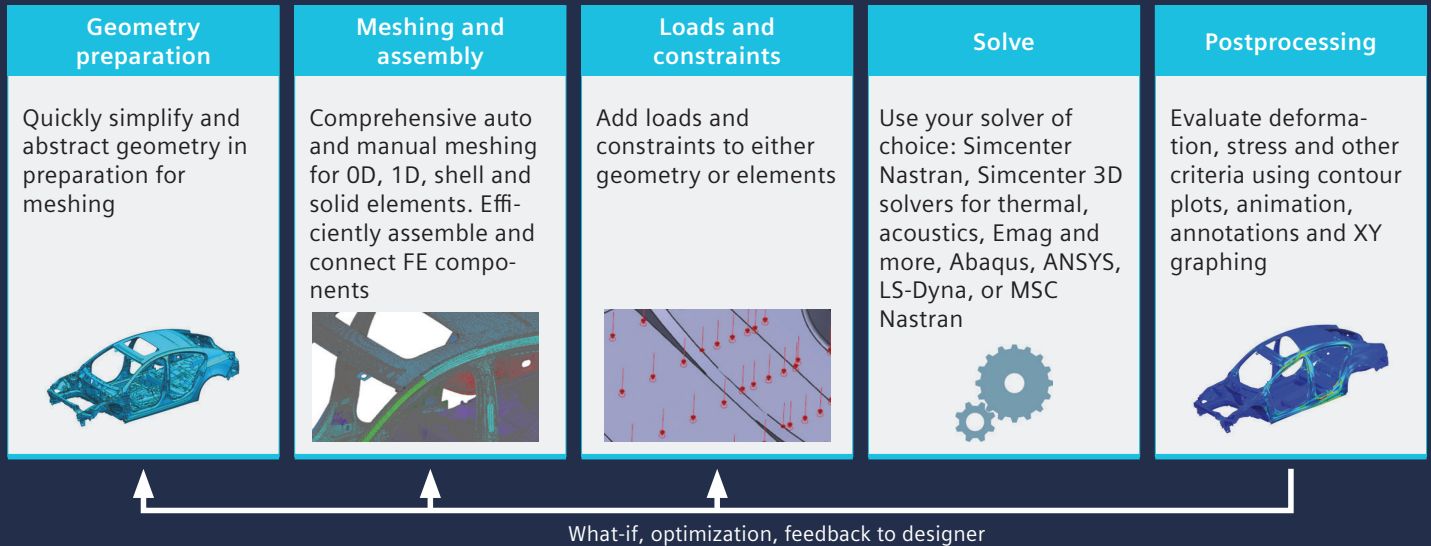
Geometry preparation

Quickly simplify and abstract geometry in preparation for meshing

Meshing and assembly

Comprehensive auto and manual meshing for 0D, 1D, shell and solid elements. Efficiently assemble and connect FE components

Loads and constraints

Add loads and constraints to either geometry or elements

Solve

Use your solver of choice: Simcenter Nastran, Simcenter 3D solvers for thermal, acoustics, Emag and more, Abaqus, ANSYS, LS-Dyna, or MSC Nastran

Postprocessing

Evaluate deformation, stress and other criteria using contour plots, animation, annotations and XY graphing

What-if, optimization, feedback to designer